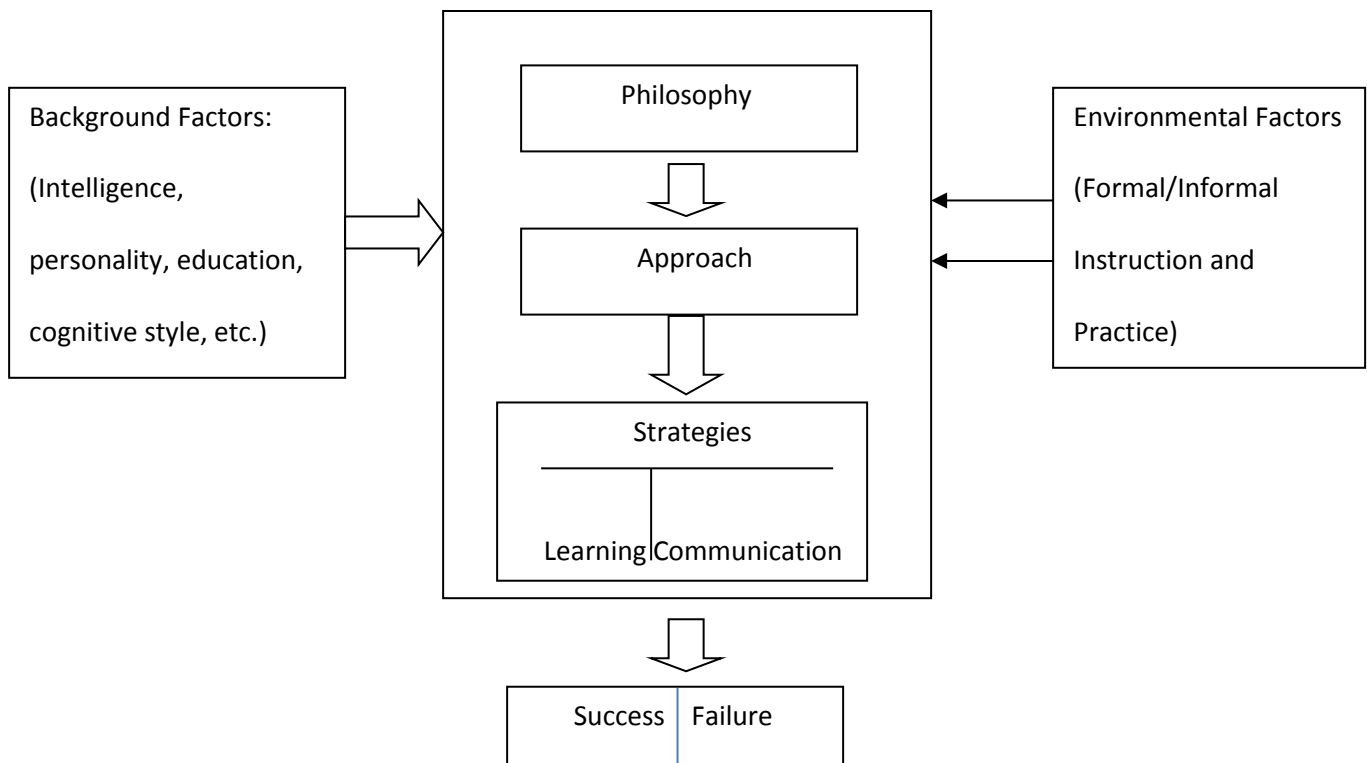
Background Factors:
(Intelligence, personality, education, cognitive style, etc.)

Philosophy

Approach

Strategies

Learning Communication

Environmental Factors
(Formal/Informal Instruction and Practice)

Success Failure